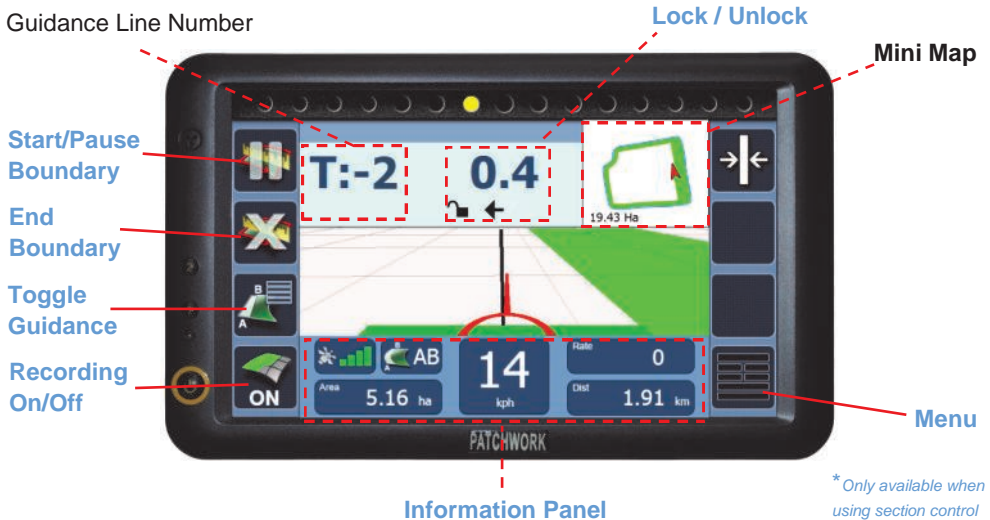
Guidance Line Number

Lock / Unlock

Mini Map

Start/Pause Boundary

End Boundary

Toggle Guidance

Recording On/Off

T:-2

0.4

19.43 Ha

B

A

ON

AB

Area

5.16 ha

14

kph

Rate

0

Dist

1.91 km

PATCHWORK

Menu

Information Panel

*Only available when using section control